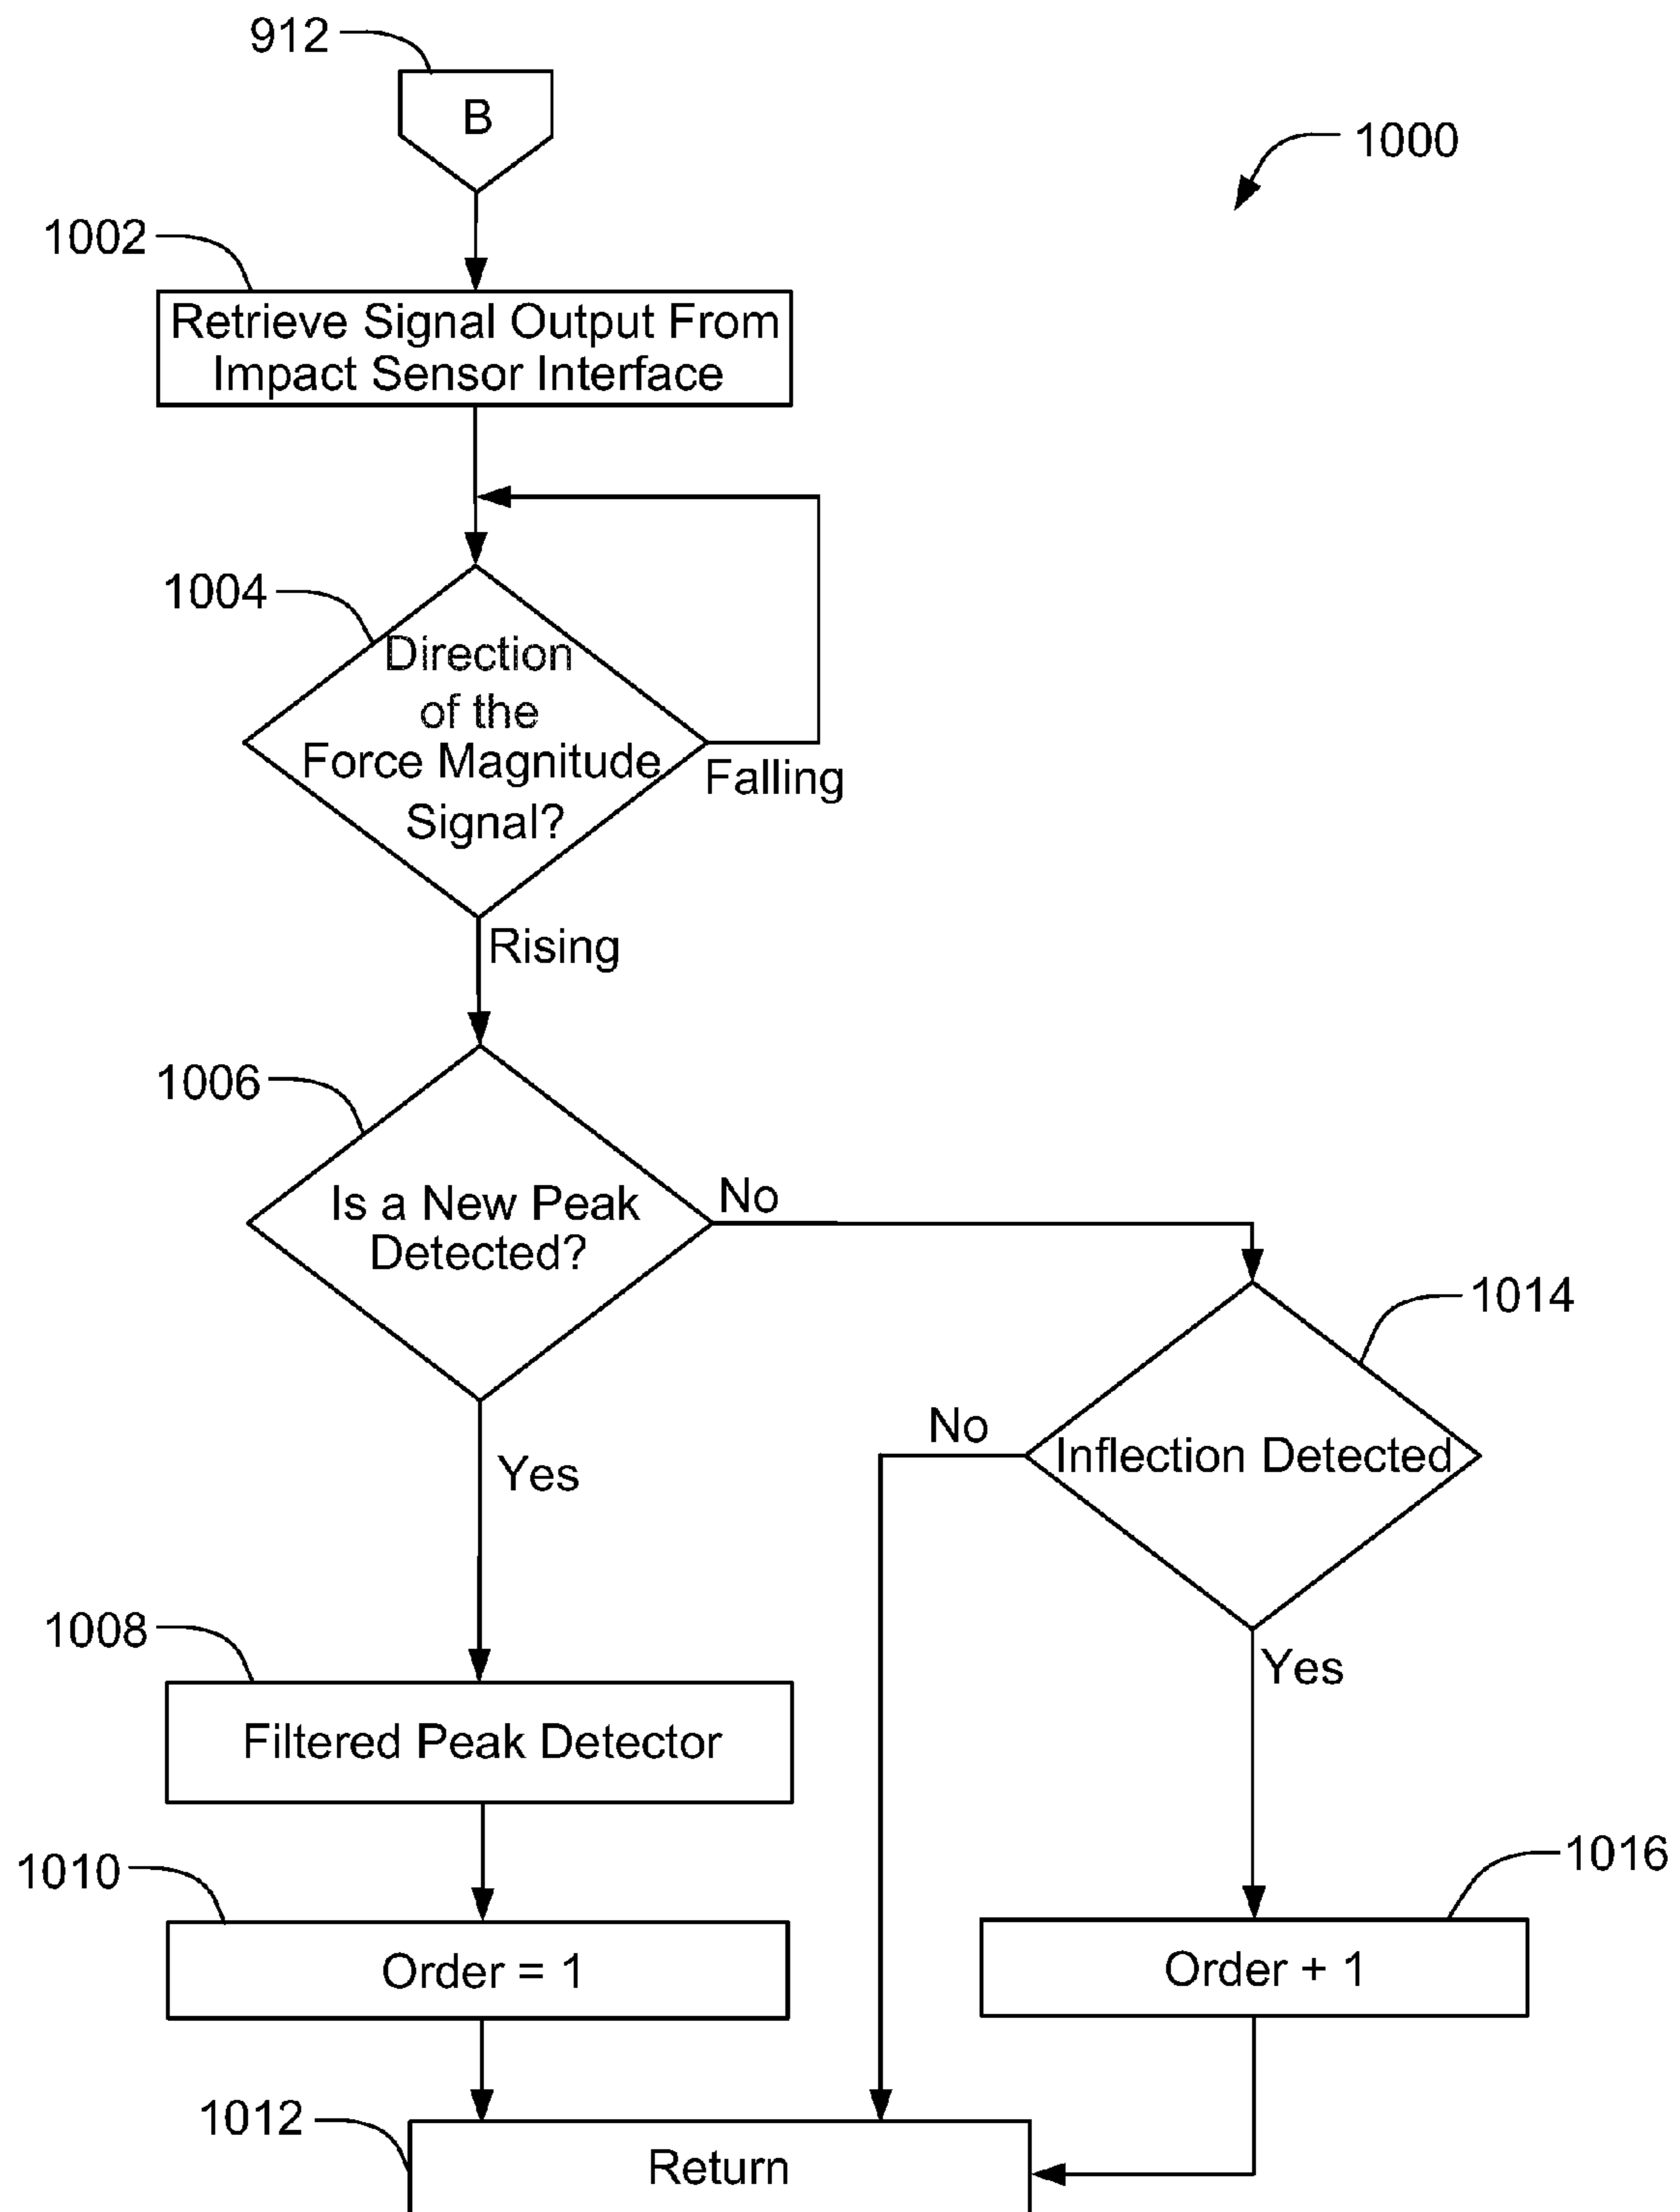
912

B

1000

1002

Retrieve Signal Output From Impact Sensor Interface

1004

Direction of the Force Magnitude Signal?

Falling

Rising

1006

Is a New Peak Detected?

No

1014

No

Inflection Detected

Yes

1008

Filtered Peak Detector

Yes

1010

Order = 1

1016

Order + 1

1012

Return